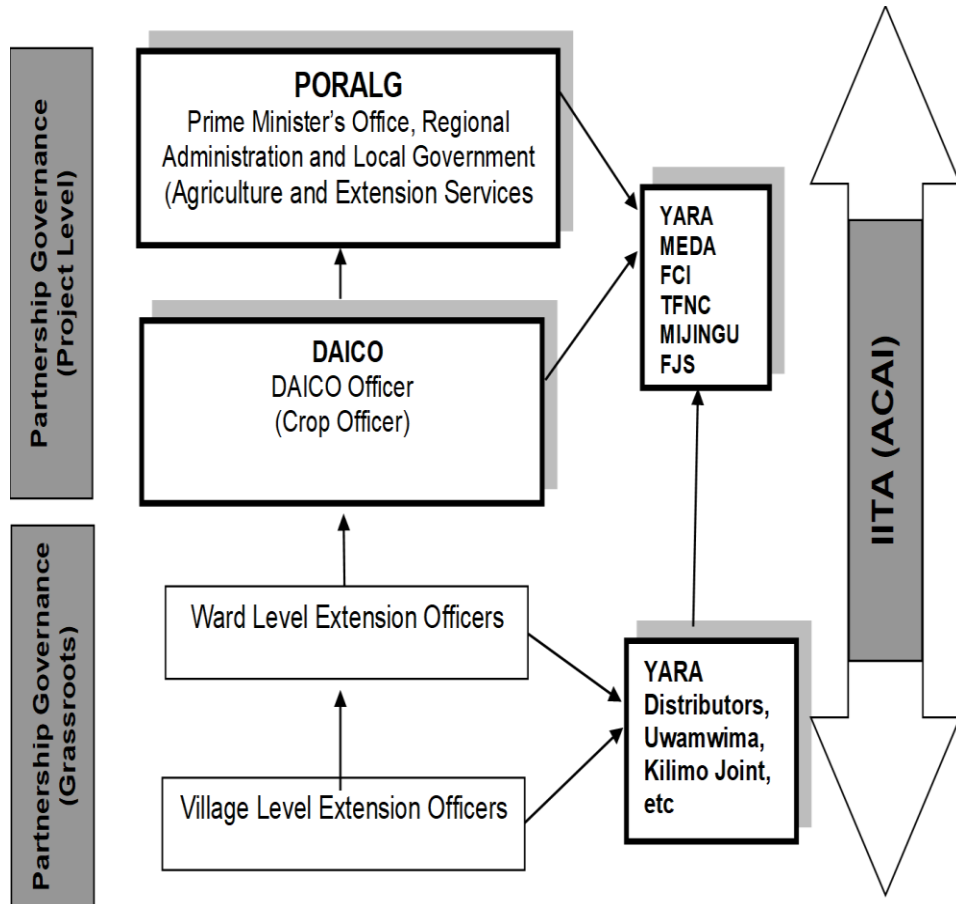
Partnership Governance (Project Level)

PORALG
Prime Minister's Office, Regional Administration and Local Government (Agriculture and Extension Services

YARA
MEDA
FCI
TFNC
MIJINGU
FJS

DAICO
DAICO Officer
(Crop Officer)

IITA (ACAI)

Partnership Governance (Grassroots)

Ward Level Extension Officers

YARA
Distributors,
Uwamwima,
Kilimo Joint,
etc

Village Level Extension Officers